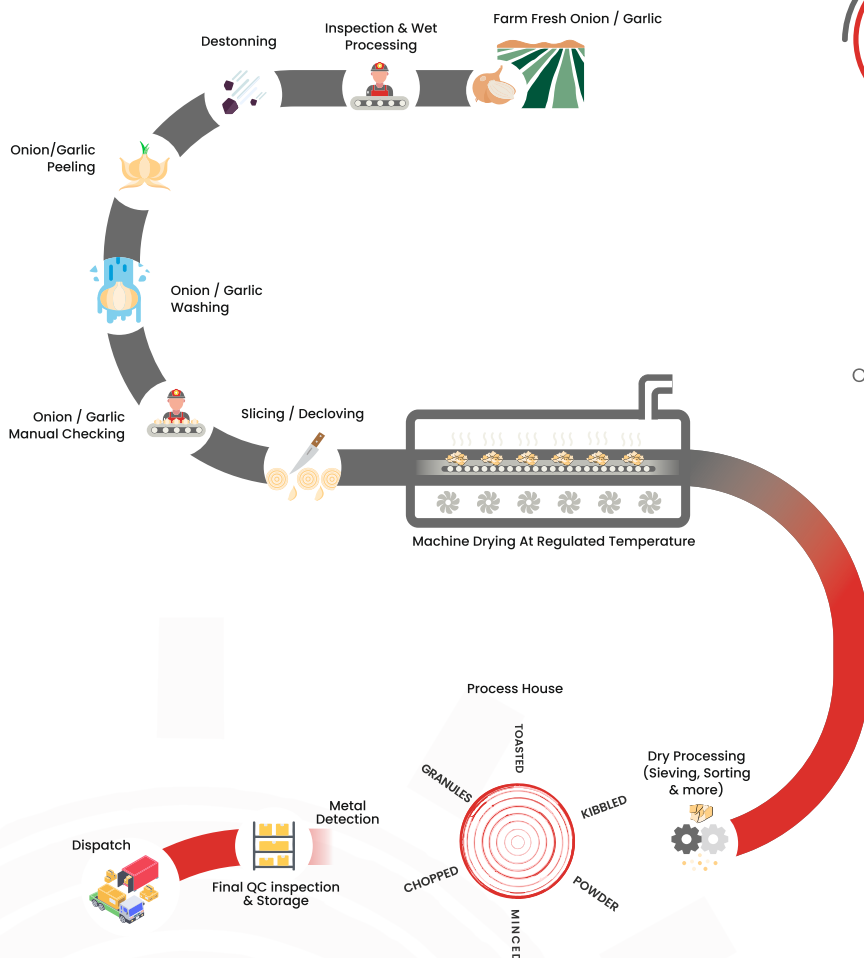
Farm Fresh Onion / Garlic

Inspection & Wet Processing

Destonning

Onion/Garlic Peeling

Onion / Garlic Washing

Onion / Garlic Manual Checking

Slicing / Decloving

Machine Drying At Regulated Temperature

C

Dry Processing (Sieving, Sorting & more)

Process House

TOASTED

KIBBLED

POWDER

MINCED

CHOPPED

GRANULES

Metal Detection

Final QC inspection & Storage

Dispatch